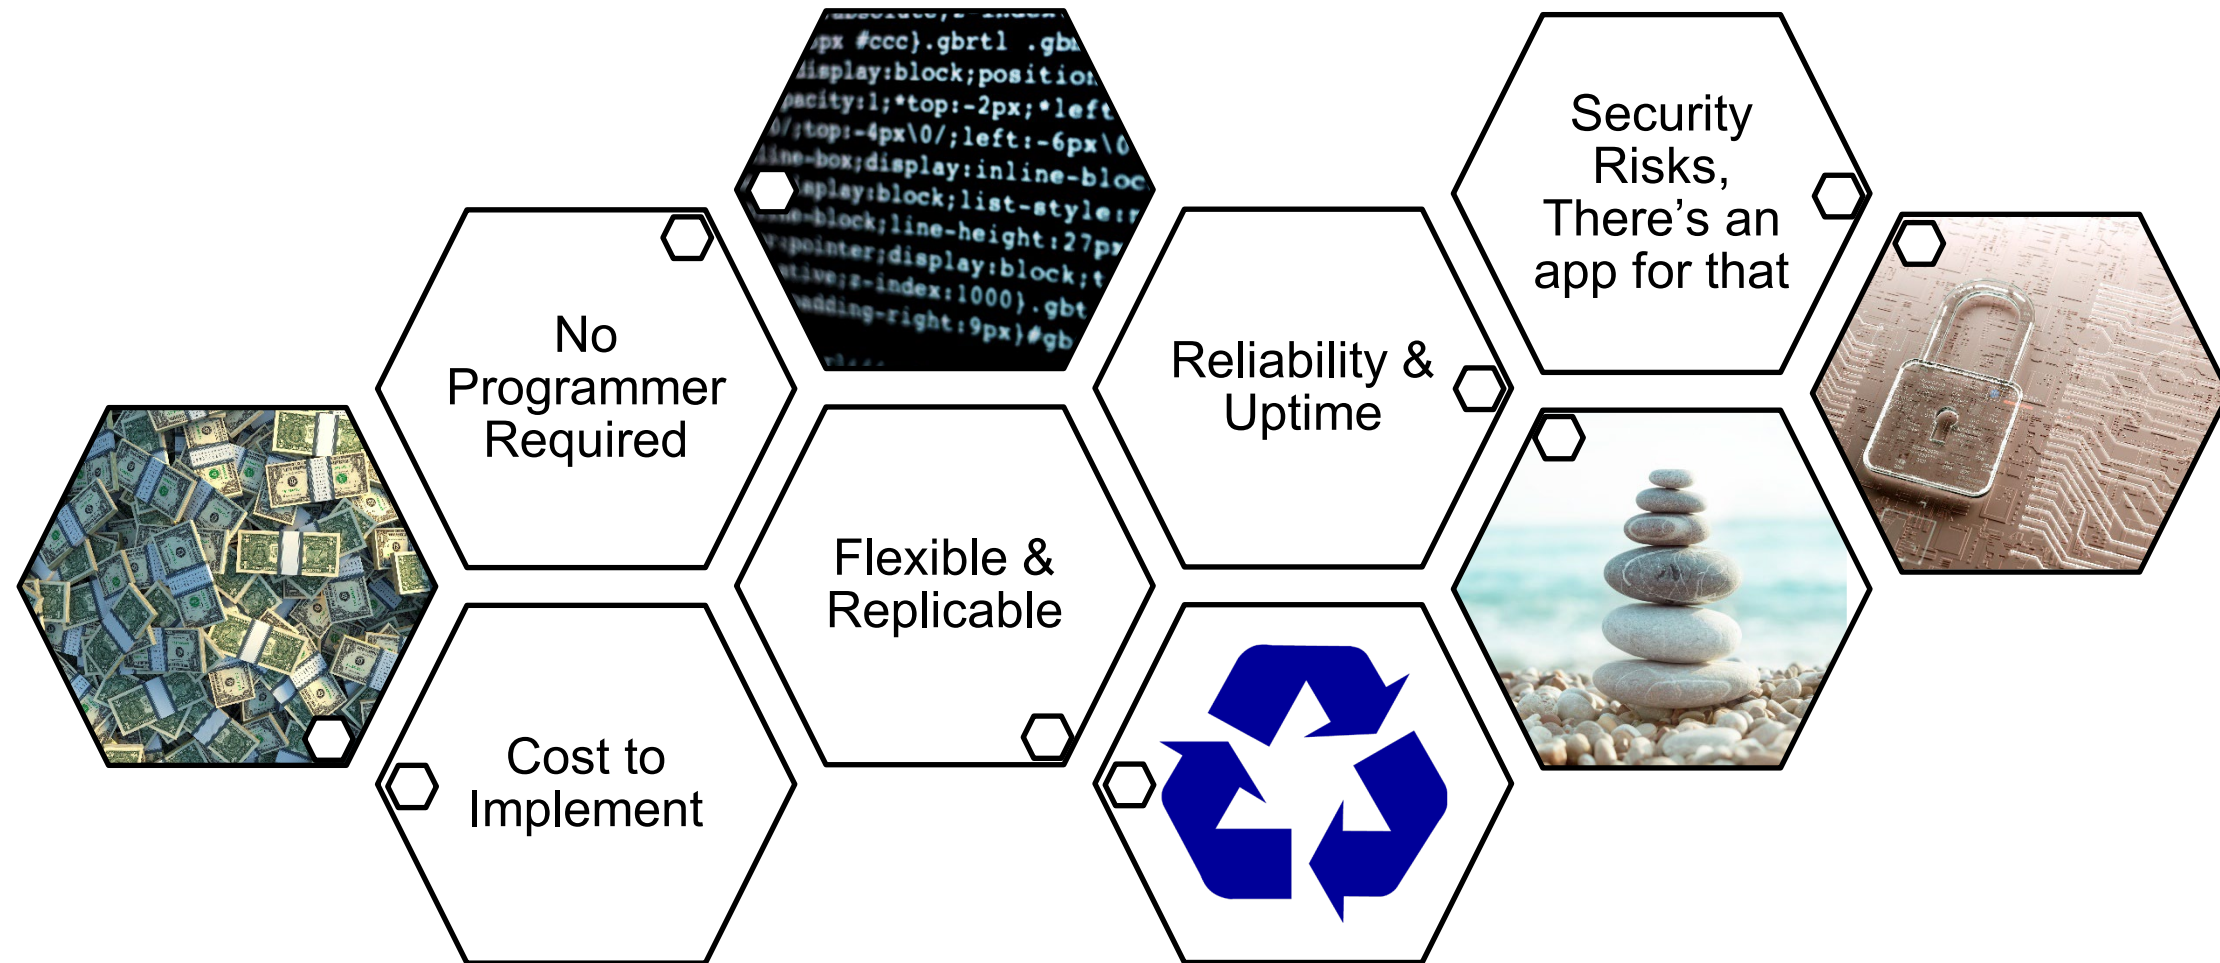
No Programmer Required

Cost to Implement

px #ccc}.gbrtl .gbm
display:block;position
pacity:1;*top:-2px;*left
0/;top:-4px\0/;left:-6px\0
line-box;display:inline-bloc
display:block;list-style:n
ne-block;line-height:27px
pointer;display:block;t
ative;z-index:1000}.gbt
padding-right:9px}#gb

Flexible & Replicable

Reliability & Uptime

Security Risks, There's an app for that